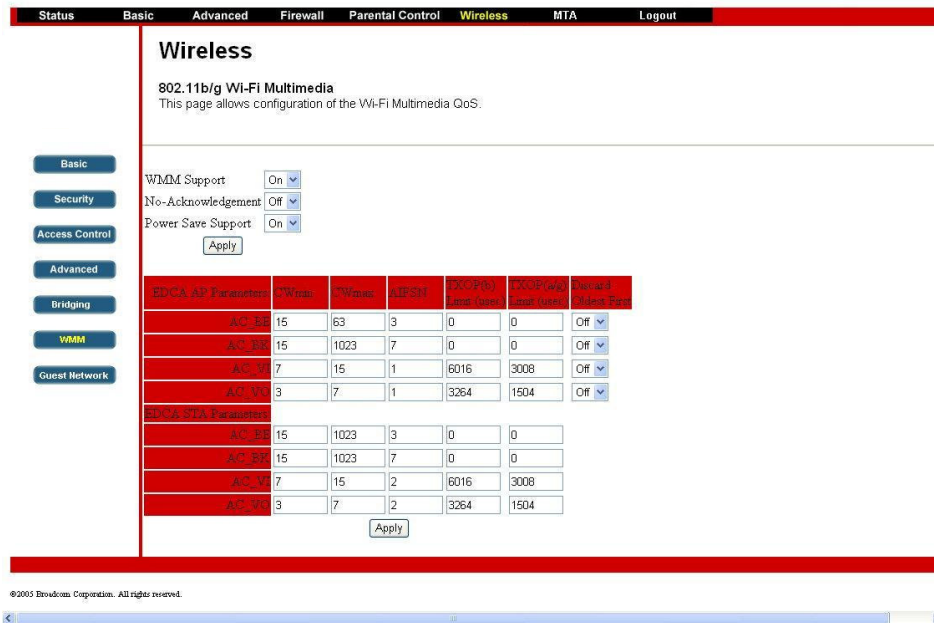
Status Basic Advanced Firewall Parental Control Wireless MTA Logout

Wireless

802.11b/g Wi-Fi Multimedia
This page allows configuration of the Wi-Fi Multimedia QoS.

Basic
Security
Access Control
Advanced
Bridging
WMM
Guest Network

WMM Support On
No-Acknowledgement Off
Power Save Support On
Apply

| EDCA AP Parameters | CWmin | CWmax | AIFSN | TXOP(b) Limit (usec) | TXOP(a/g) Limit (usec) | Discard Oldest First |
|---|---|---|---|---|---|---|
| AC_BE | 15 | 63 | 3 | 0 | 0 | Off |
| AC_BK | 15 | 1023 | 7 | 0 | 0 | Off |
| AC_VI | 7 | 15 | 1 | 6016 | 3008 | Off |
| AC_VO | 3 | 7 | 1 | 3264 | 1504 | Off |
| EDCA STA Parameters | | | | | | |
| AC_BE | 15 | 1023 | 3 | 0 | 0 | |
| AC_BK | 15 | 1023 | 7 | 0 | 0 | |
| AC_VI | 7 | 15 | 2 | 6016 | 3008 | |
| AC_VO | 3 | 7 | 2 | 3264 | 1504 | |

Apply

©2005 Broadcom Corporation. All rights reserved.